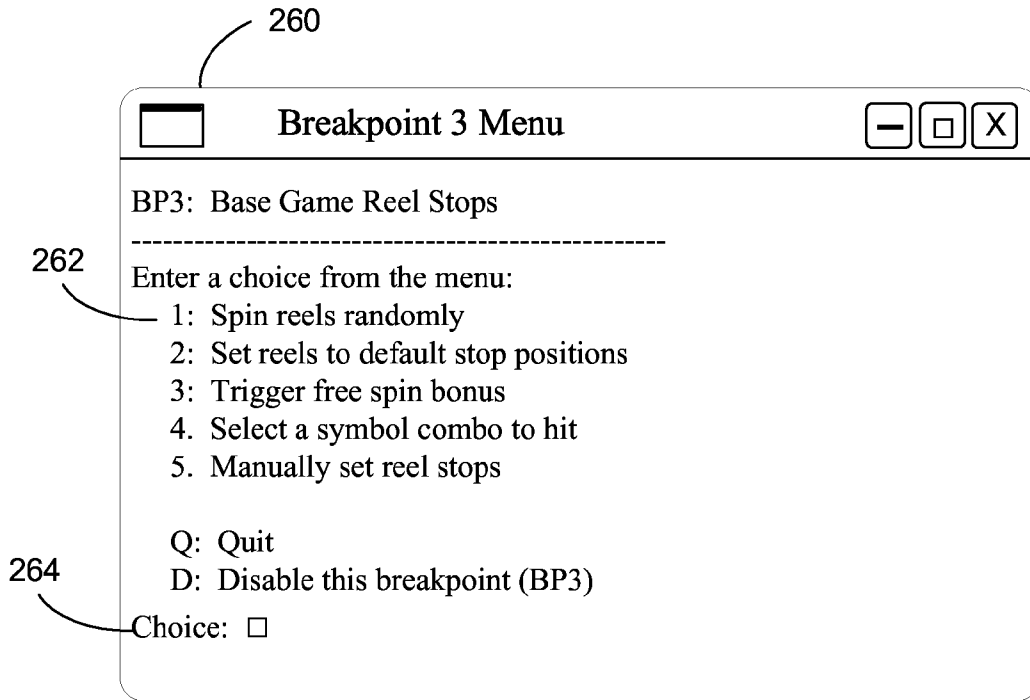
260

Breakpoint 3 Menu

BP3: Base Game Reel Stops
--------------------------------------------------
262
Enter a choice from the menu:
1: Spin reels randomly
2: Set reels to default stop positions
3: Trigger free spin bonus
4. Select a symbol combo to hit
5. Manually set reel stops

Q: Quit
264
D: Disable this breakpoint (BP3)
Choice: □